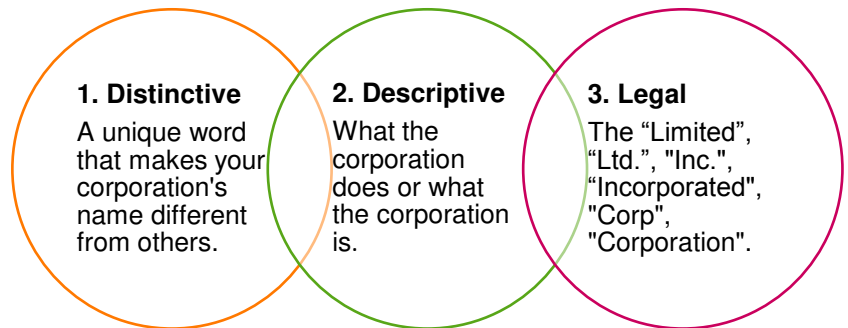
1. Distinctive

A unique word that makes your corporation's name different from others.

2. Descriptive

What the corporation does or what the corporation is.

3. Legal

The “Limited”, “Ltd.”, "Inc.", “Incorporated", "Corp", "Corporation".